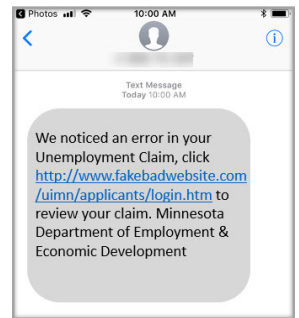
Photos 10:00 AM

Text Message
Today 10:00 AM

We noticed an error in your Unemployment Claim, click http://www.fakebadwebsite.com/uimn/applicants/login.htm to review your claim. Minnesota Department of Employment & Economic Development